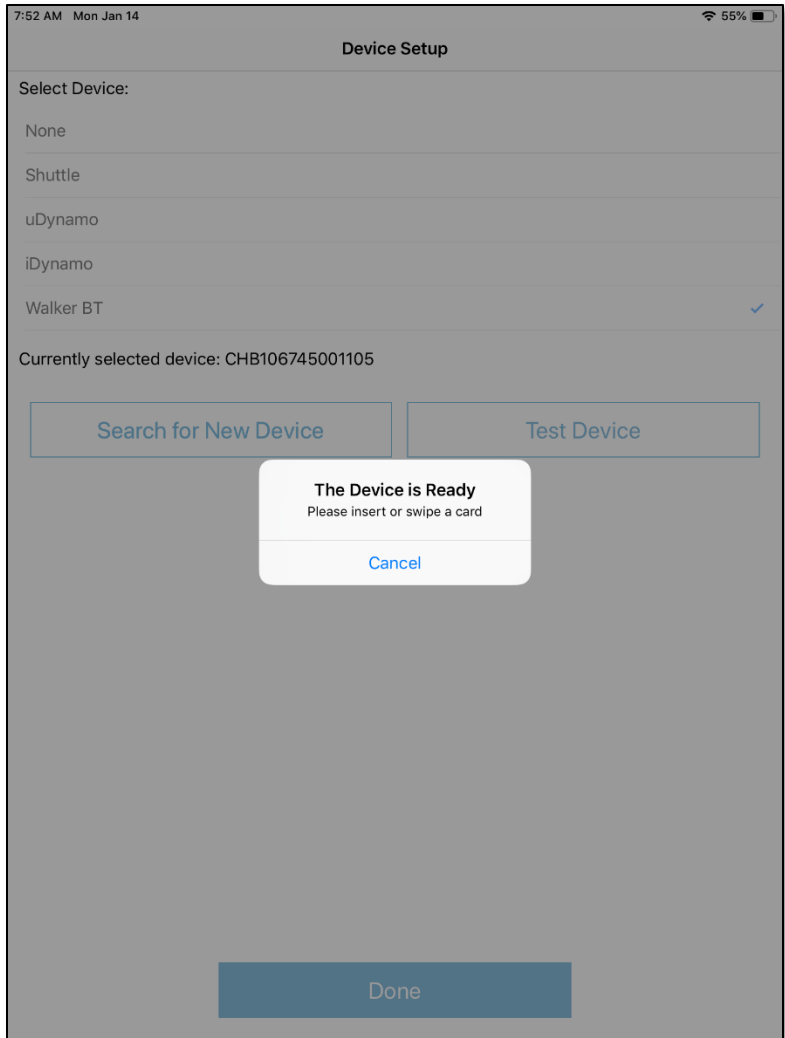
7:52 AM Mon Jan 14
55%

Device Setup

Select Device:

None

Shuttle

uDynamo

iDynamo

Walker BT ✓

Currently selected device: CHB106745001105

Search for New Device

Test Device

The Device is Ready
Please insert or swipe a card

Cancel

Done